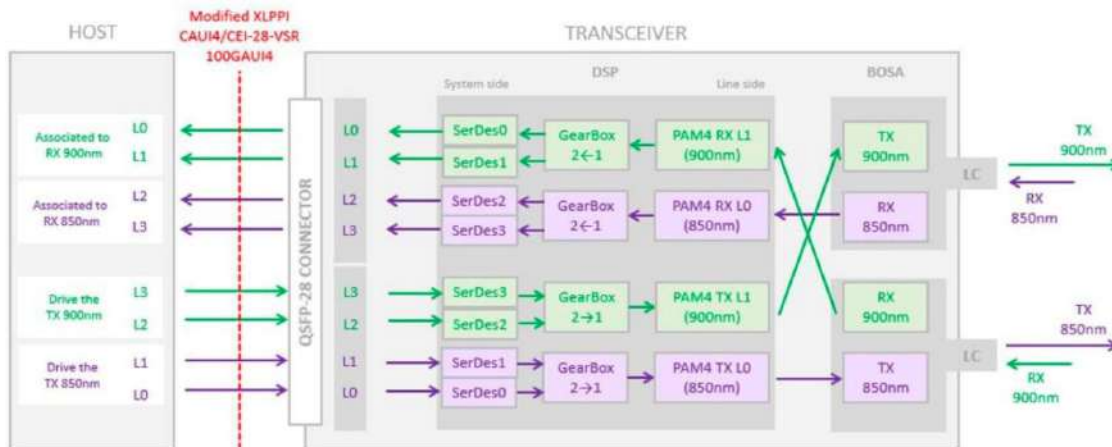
HOST

Modified XLPPI CAUI4/CEI-28-VSR 100GAUI4

TRANSCEIVER

System side

DSP

Line side

BOSA

Associated to RX 900nm

L0

L1

Associated to RX 850nm

L2

L3

Drive the TX 900nm

L3

L2

Drive the TX 850nm

L1

L0

QSFP-28 CONNECTOR

L0

L1

L2

L3

L3

L2

L1

L0

SerDes0

SerDes1

SerDes2

SerDes3

SerDes3

SerDes2

SerDes1

SerDes0

GearBox 2←1

GearBox 2←1

GearBox 2→1

GearBox 2→1

PAM4 RX L1 (900nm)

PAM4 RX L0 (850nm)

PAM4 TX L1 (900nm)

PAM4 TX L0 (850nm)

TX 900nm

RX 850nm

RX 900nm

TX 850nm

LC

LC

TX 900nm

RX 850nm

TX 850nm

RX 900nm